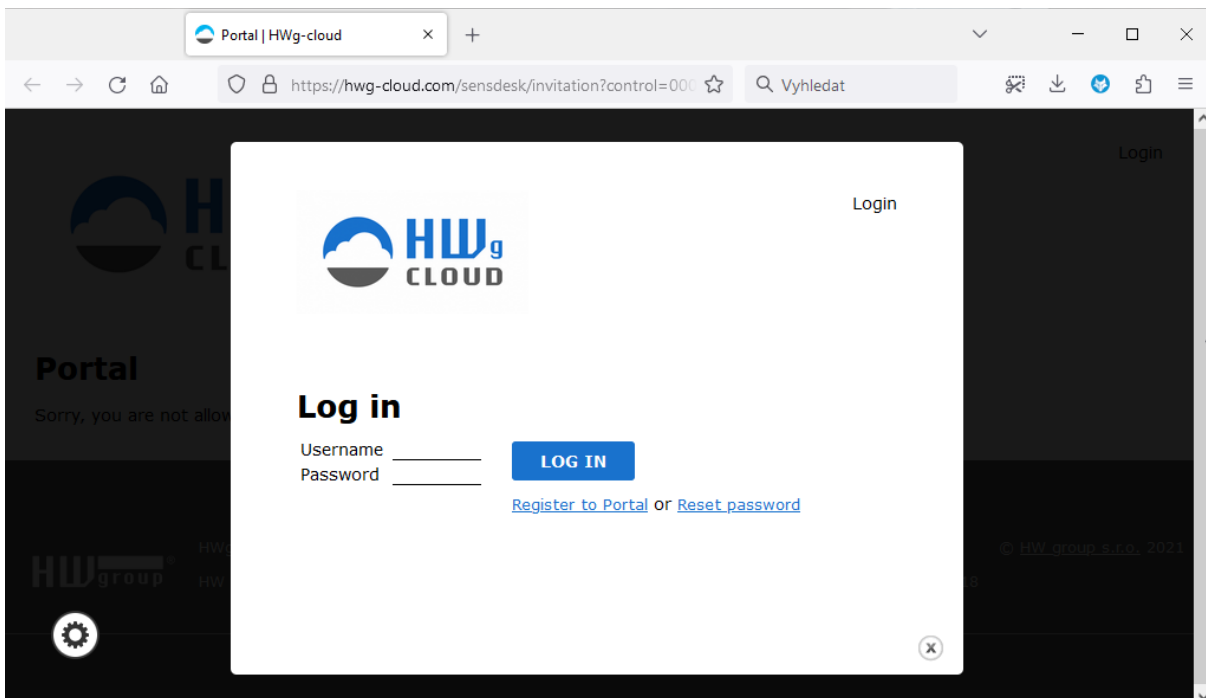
Portal | HWg-cloud ×
+

https://hwg-cloud.com/sensdesk/invitation?control=000
Vyhledat

Login

HW
CL

Portal
Sorry, you are not allow

HW group

HW
HW

© HW group s.r.o. 2021
18

HWg
CLOUD

Login

Log in
Username
Password
LOG IN
Register to Portal or Reset password